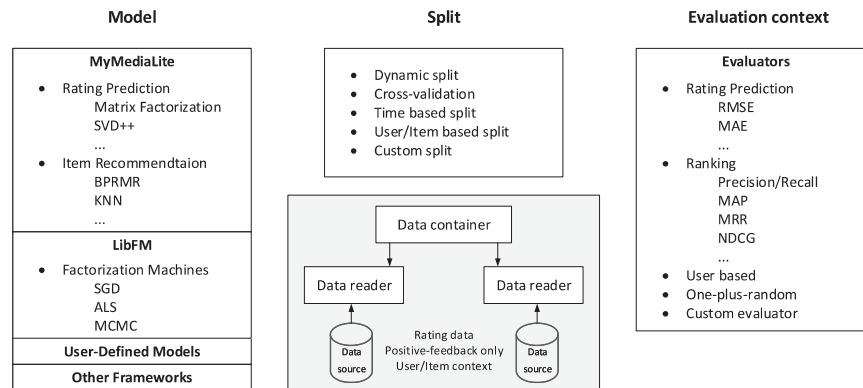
Model

MyMediaLite
- Rating Prediction
Matrix Factorization
SVD++
...
- Item Recommendtaion
BPRMR
KNN
...

LibFM
- Factorization Machines
SGD
ALS
MCMC

User-Defined Models

Other Frameworks

Split

- Dynamic split
- Cross-validation
- Time based split
- User/Item based split
- Custom split

Data container

Data reader

Data reader

Data source

Rating data
Positive-feedback only
User/Item context

Data source

Evaluation context

Evaluators
- Rating Prediction
RMSE
MAE
...
- Ranking
Precision/Recall
MAP
MRR
NDCG
...
- User based
- One-plus-random
- Custom evaluator